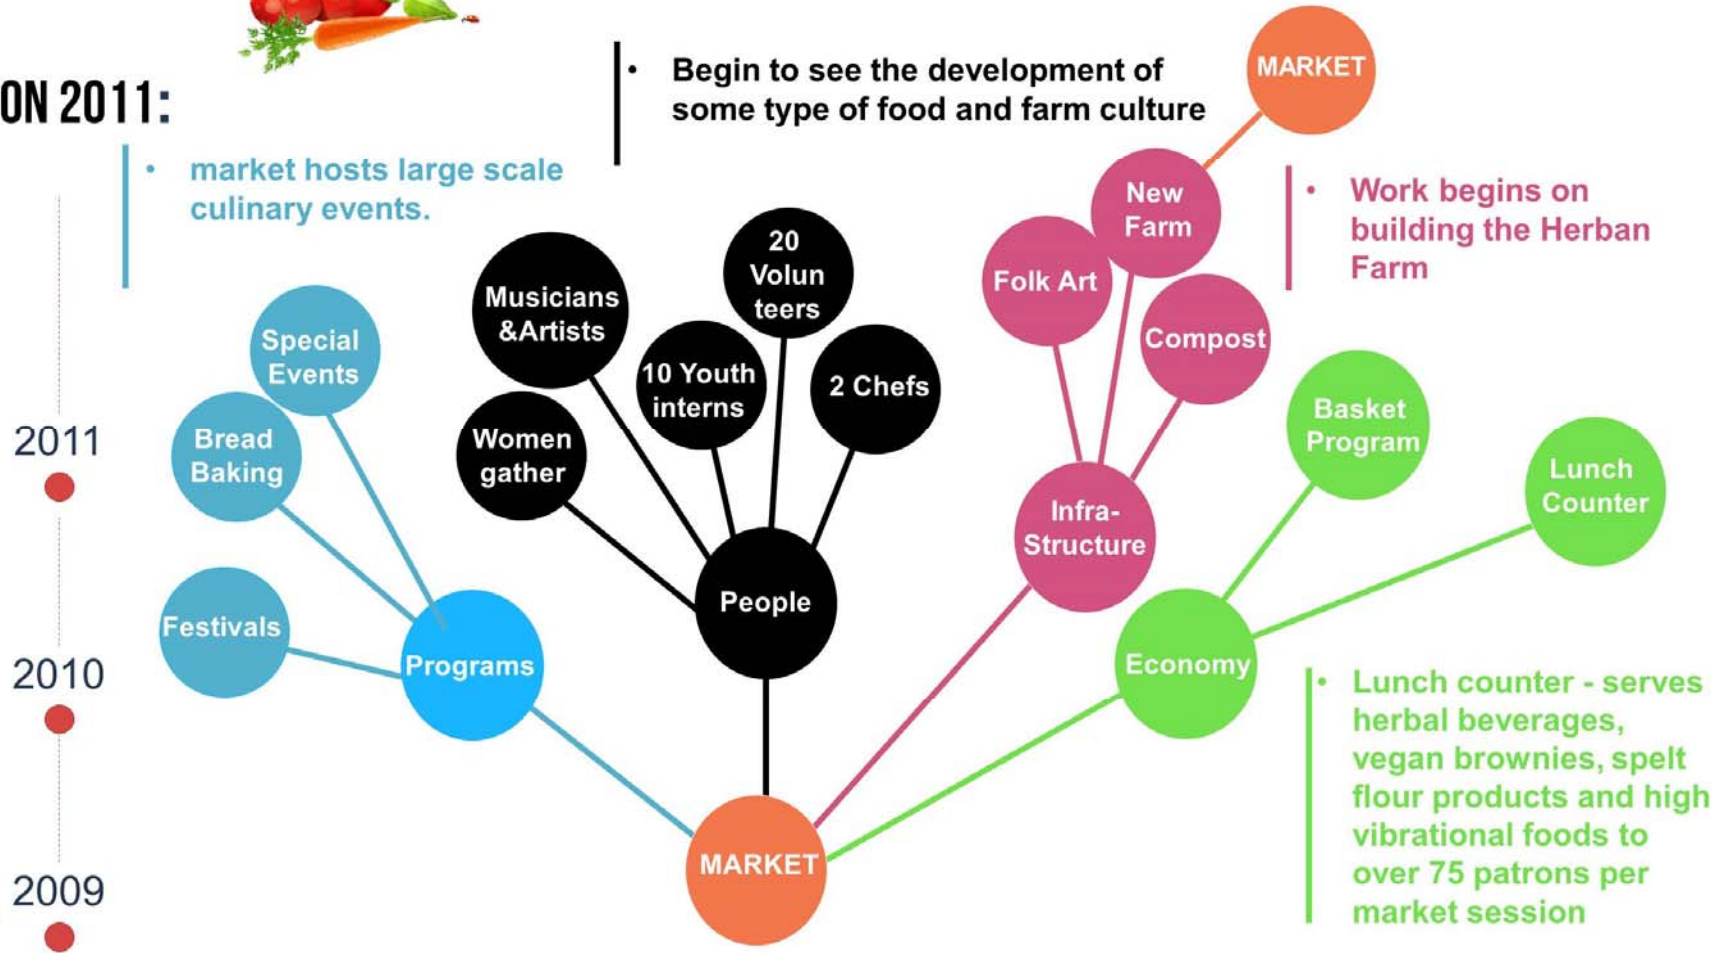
ON 2011:

• market hosts large scale culinary events.

• Begin to see the development of some type of food and farm culture

MARKET

• Work begins on building the Herban Farm

New Farm

Folk Art

Compost

20 Volun teers

Musicians &Artists

10 Youth interns

2 Chefs

Women gather

Special Events

Bread Baking

Festivals

Programs

People

Infra-Structure

Basket Program

Lunch Counter

Economy

MARKET

2011

2010

2009

• Lunch counter - serves herbal beverages, vegan brownies, spelt flour products and high vibrational foods to over 75 patrons per market session